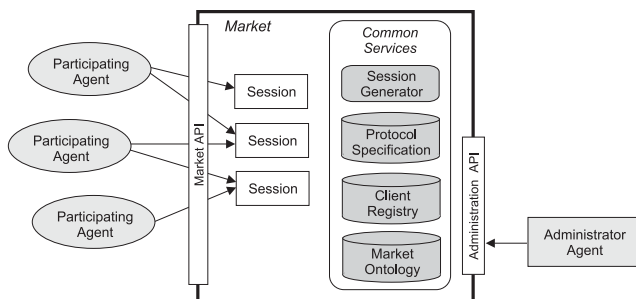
Market

Participating Agent

Participating Agent

Participating Agent

Market API

Session

Session

Session

Common Services

Session Generator

Protocol Specification

Client Registry

Market Ontology

Administration API

Administrator Agent